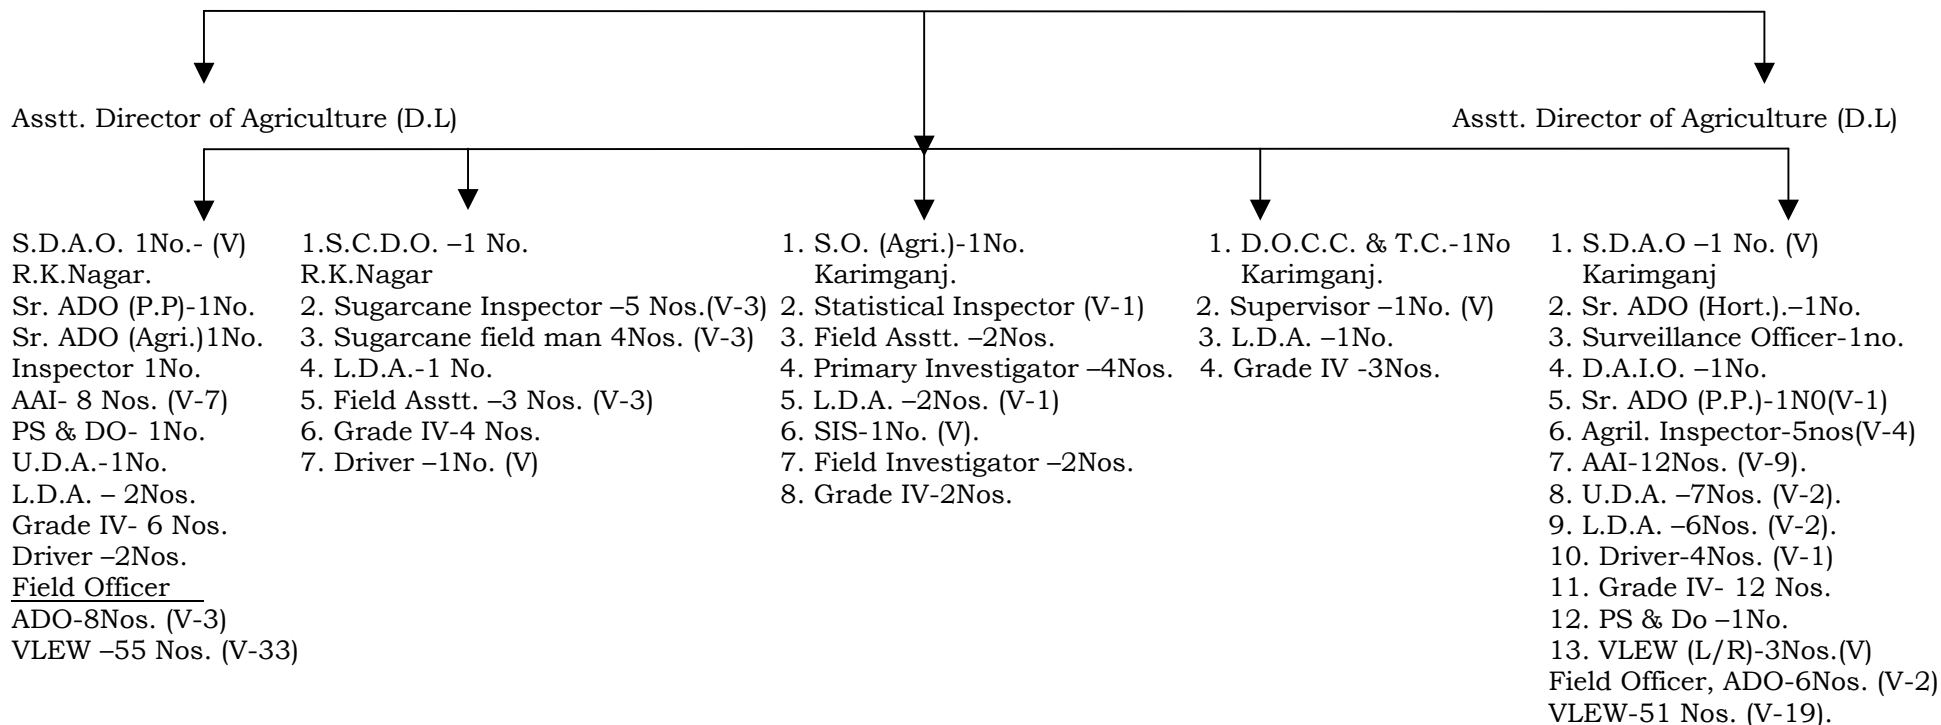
Asstt. Director of Agriculture (D.L)

Asstt. Director of Agriculture (D.L)

S.D.A.O. 1No.- (V) R.K.Nagar.
Sr. ADO (P.P)-1No.
Sr. ADO (Agri.)1No.
Inspector 1No.
AAI- 8 Nos. (V-7)
PS & DO- 1No.
U.D.A.-1No.
L.D.A. – 2Nos.
Grade IV- 6 Nos.
Driver –2Nos.
Field Officer
ADO-8Nos. (V-3)
VLEW –55 Nos. (V-33)

1.S.C.D.O. –1 No. R.K.Nagar
2. Sugarcane Inspector –5 Nos.(V-3)
3. Sugarcane field man 4Nos. (V-3)
4. L.D.A.-1 No.
5. Field Asstt. –3 Nos. (V-3)
6. Grade IV-4 Nos.
7. Driver –1No. (V)

1. S.O. (Agri.)-1No. Karimganj.
2. Statistical Inspector (V-1)
3. Field Asstt. –2Nos.
4. Primary Investigator –4Nos.
5. L.D.A. –2Nos. (V-1)
6. SIS-1No. (V).
7. Field Investigator –2Nos.
8. Grade IV-2Nos.

1. D.O.C.C. & T.C.-1No Karimganj.
2. Supervisor –1No. (V)
3. L.D.A. –1No.
4. Grade IV -3Nos.

1. S.D.A.O –1 No. (V) Karimganj
2. Sr. ADO (Hort.).–1No.
3. Surveillance Officer-1no.
4. D.A.I.O. –1No.
5. Sr. ADO (P.P.)-1N0(V-1)
6. Agril. Inspector-5nos(V-4)
7. AAI-12Nos. (V-9).
8. U.D.A. –7Nos. (V-2).
9. L.D.A. –6Nos. (V-2).
10. Driver-4Nos. (V-1)
11. Grade IV- 12 Nos.
12. PS & Do –1No.
13. VLEW (L/R)-3Nos.(V)
Field Officer, ADO-6Nos. (V-2)
VLEW-51 Nos. (V-19).